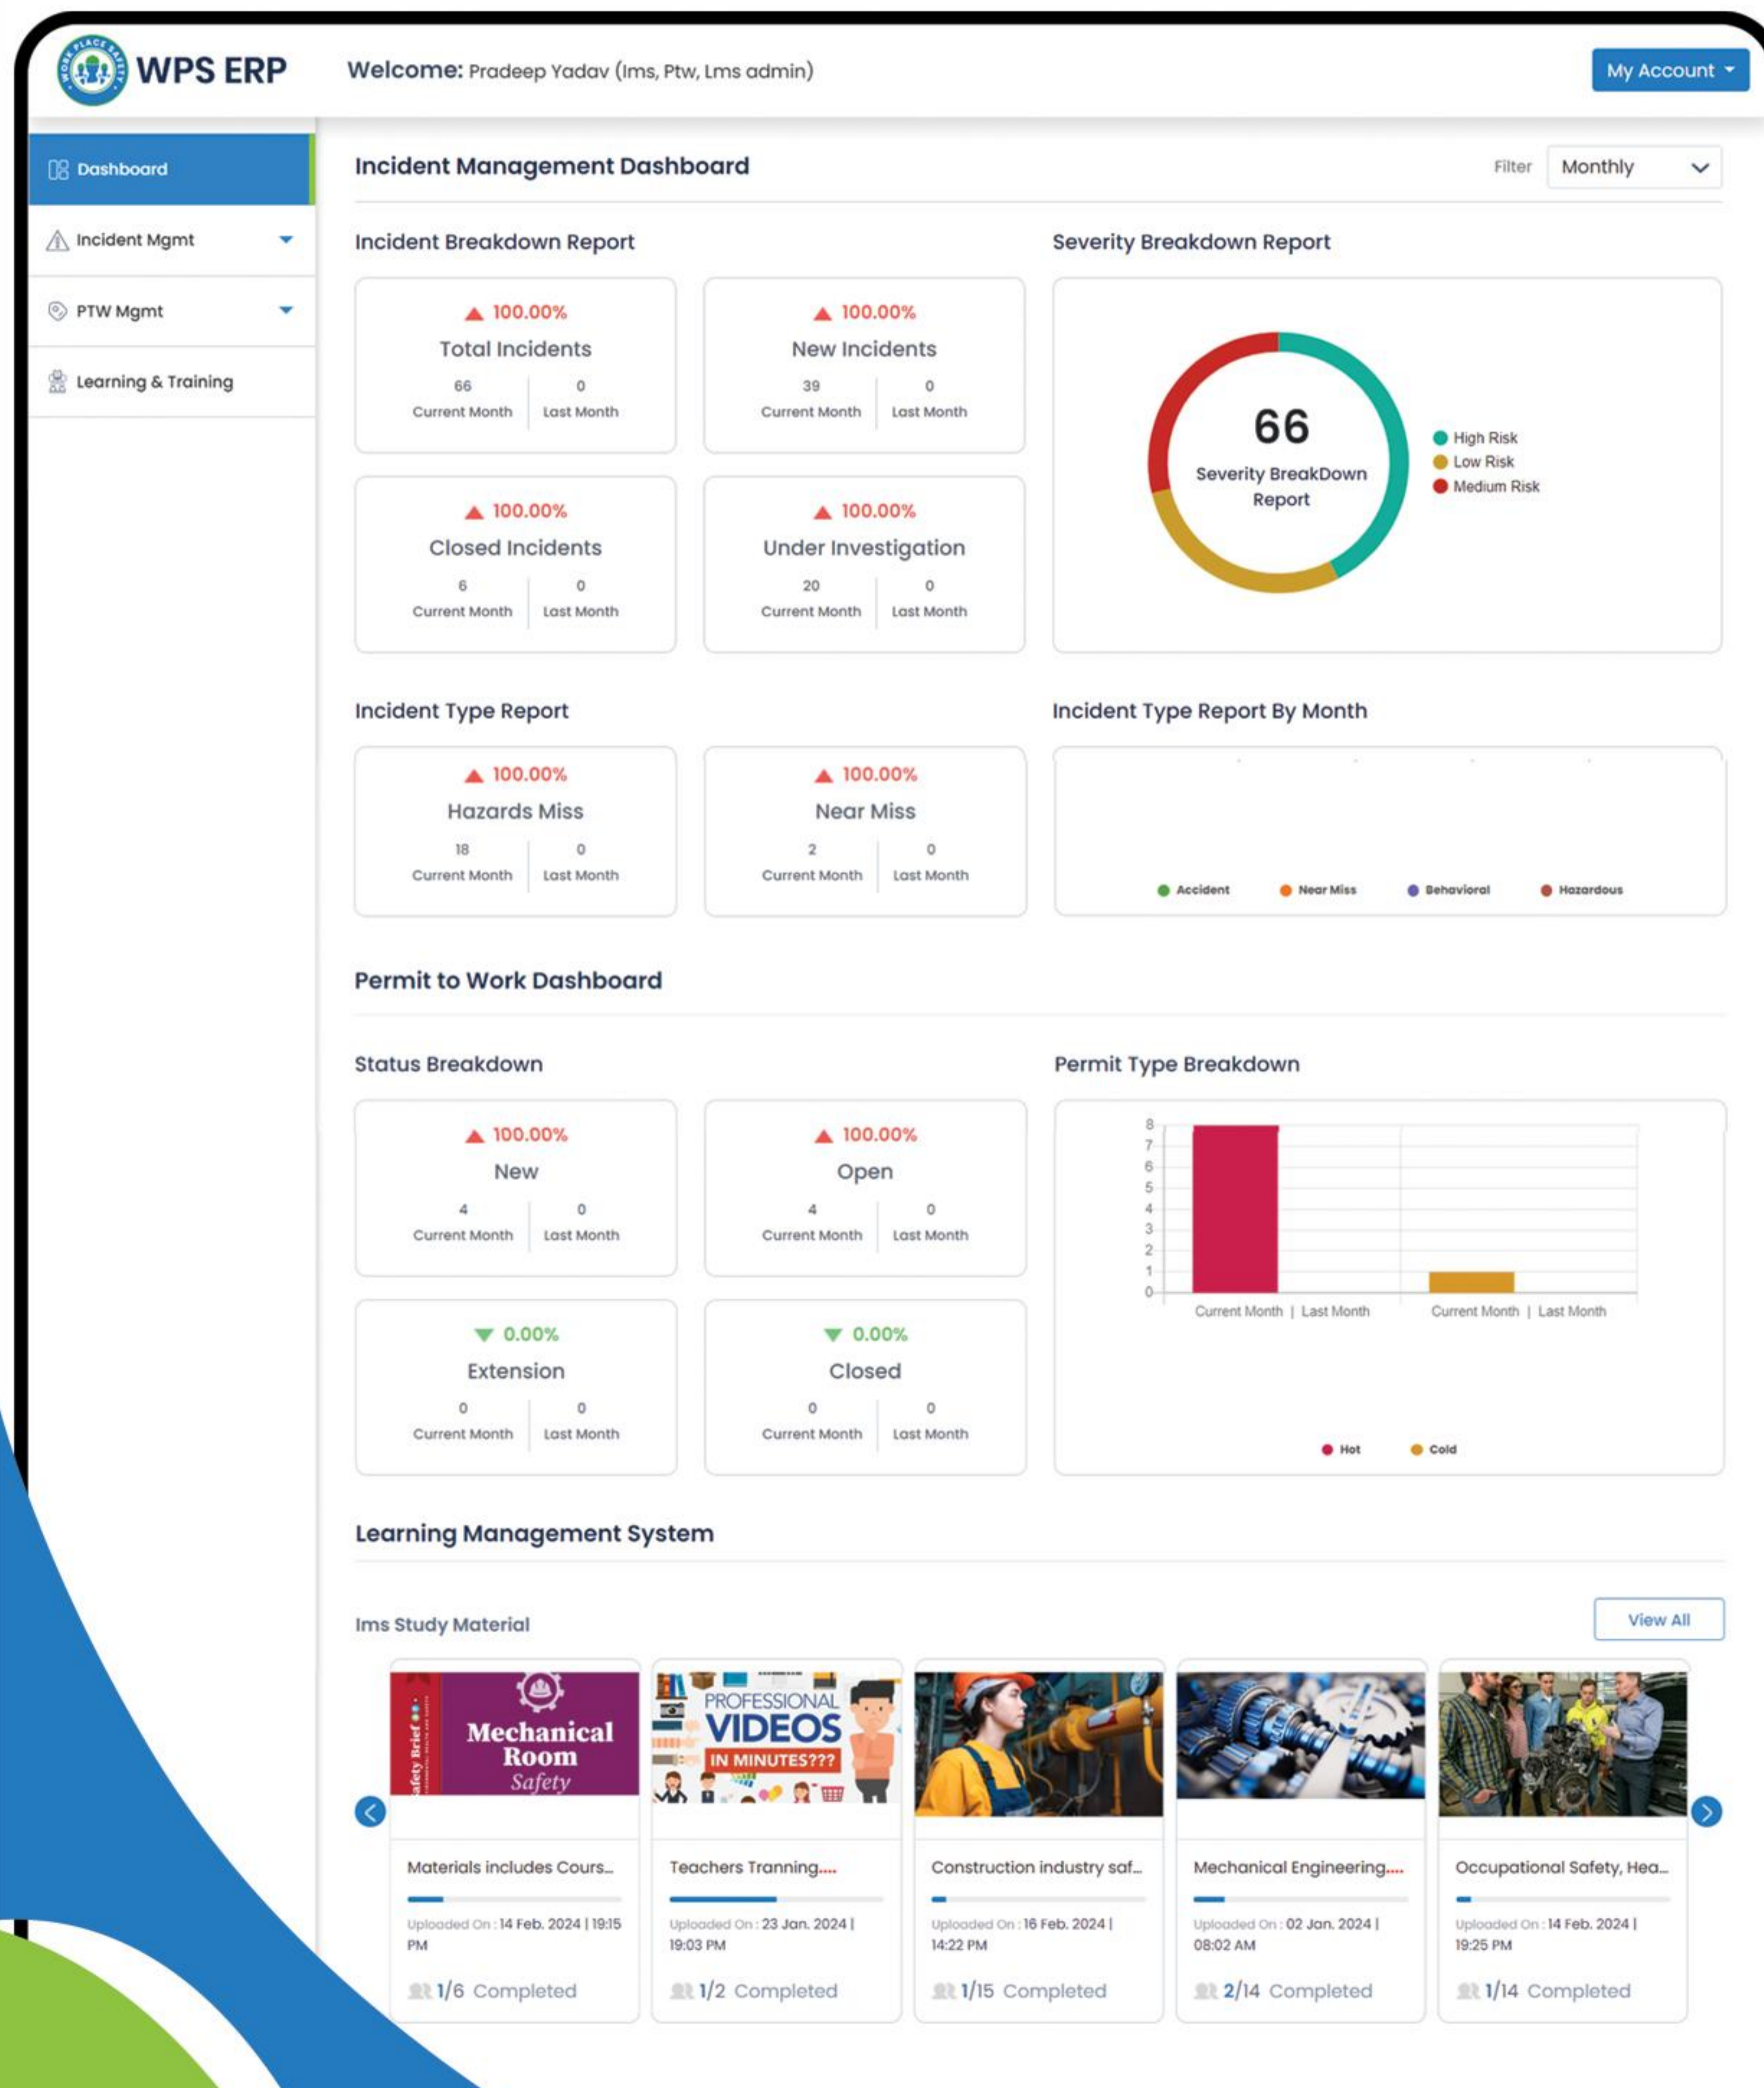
WORK PLACE SAFETY

WPS ERP

Welcome: Pradeep Yadav (Ims, Ptw, Lms admin)

My Account

Dashboard

Incident Mgmt

PTW Mgmt

Learning & Training

Incident Management Dashboard

Filter Monthly

Incident Breakdown Report

100.00%
Total Incidents
66 Current Month | 0 Last Month

100.00%
New Incidents
39 Current Month | 0 Last Month

100.00%
Closed Incidents
6 Current Month | 0 Last Month

100.00%
Under Investigation
20 Current Month | 0 Last Month

Severity Breakdown Report

66
Severity BreakDown Report

High Risk
Low Risk
Medium Risk

Incident Type Report

100.00%
Hazards Miss
18 Current Month | 0 Last Month

100.00%
Near Miss
2 Current Month | 0 Last Month

Incident Type Report By Month

Accident Near Miss Behavioral Hazardous

Permit to Work Dashboard

Status Breakdown

100.00%
New
4 Current Month | 0 Last Month

100.00%
Open
4 Current Month | 0 Last Month

0.00%
Extension
0 Current Month | 0 Last Month

0.00%
Closed
0 Current Month | 0 Last Month

Permit Type Breakdown

8
7
6
5
4
3
2
1
0

Current Month | Last Month Current Month | Last Month

Hot Cold

Learning Management System

Ims Study Material

View All

Safety Brief
Mechanical Room Safety

PROFESSIONAL VIDEOS IN MINUTES???

Materials includes Cours...
Uploaded On : 14 Feb. 2024 | 19:15 PM
1/6 Completed

Teachers Tranning....
Uploaded On : 23 Jan. 2024 | 19:03 PM
1/2 Completed

Construction industry saf...
Uploaded On : 16 Feb. 2024 | 14:22 PM
1/15 Completed

Mechanical Engineering....
Uploaded On : 02 Jan. 2024 | 08:02 AM
2/14 Completed

Occupational Safety, Hea...
Uploaded On : 14 Feb. 2024 | 19:25 PM
1/14 Completed